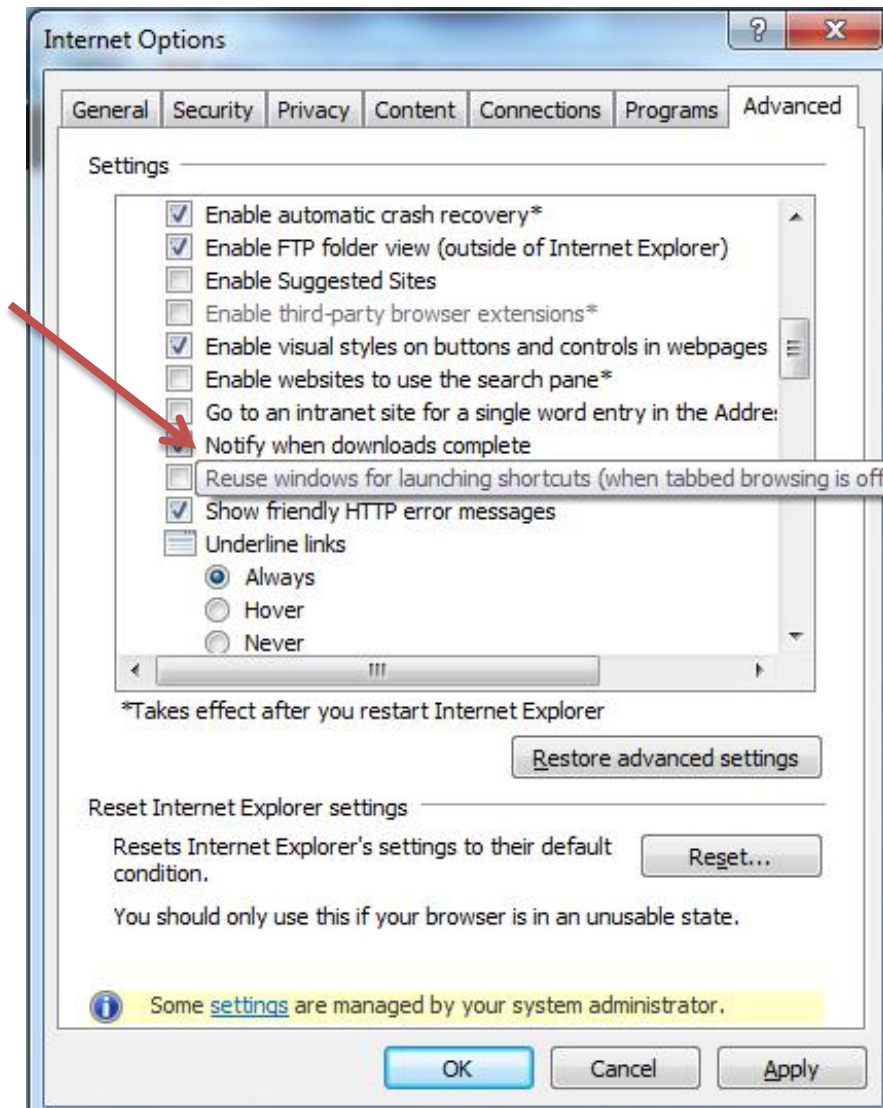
Internet Options

?

X

General | Security | Privacy | Content | Connections | Programs | Advanced

Settings

Enable automatic crash recovery*
Enable FTP folder view (outside of Internet Explorer)
Enable Suggested Sites
Enable third-party browser extensions*
Enable visual styles on buttons and controls in webpages
Enable websites to use the search pane*
Go to an intranet site for a single word entry in the Addre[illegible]
Notify when downloads complete
Reuse windows for launching shortcuts (when tabbed browsing is off
Show friendly HTTP error messages
Underline links
Always
Hover
Never

*Takes effect after you restart Internet Explorer

Restore advanced settings

Reset Internet Explorer settings

Resets Internet Explorer's settings to their default condition.

Reset...

You should only use this if your browser is in an unusable state.

Some settings are managed by your system administrator.

OK | Cancel | Apply